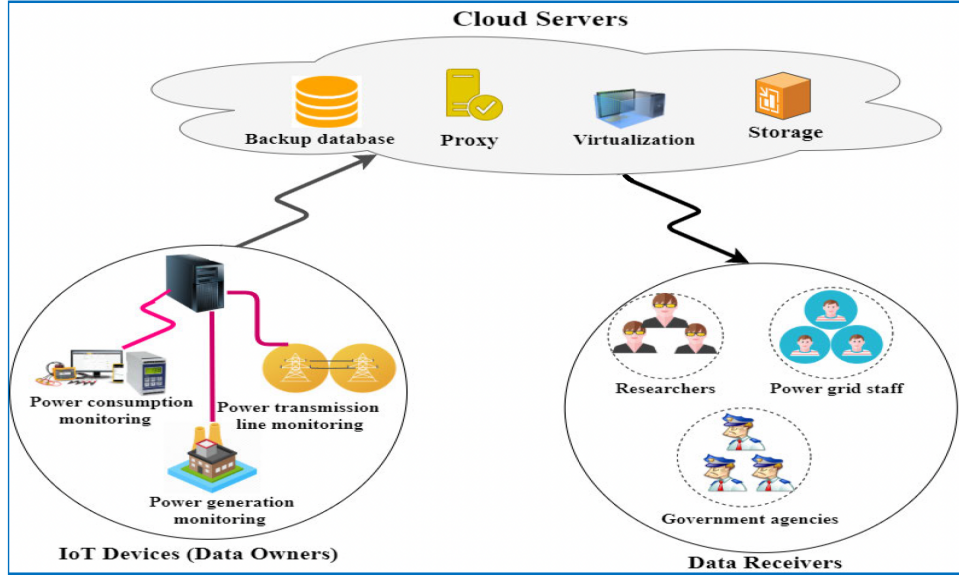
Cloud Servers

Backup database

Proxy

Virtualization

Storage

Power consumption monitoring

Power transmission line monitoring

Power generation monitoring

IoT Devices (Data Owners)

Researchers

Power grid staff

Government agencies

Data Receivers